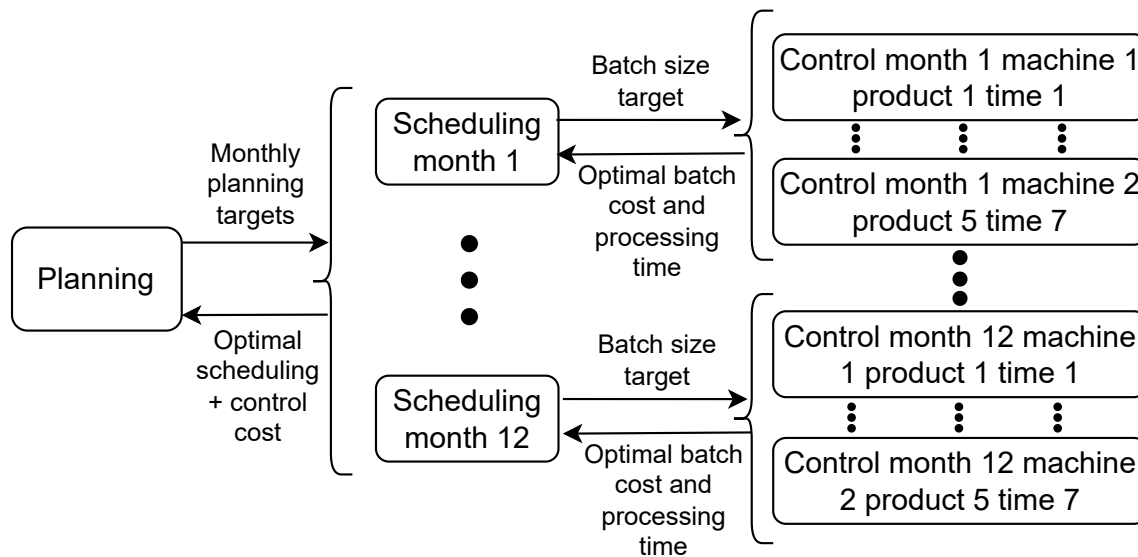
Planning

Monthly planning targets

Optimal scheduling + control cost

Scheduling month 1

Scheduling month 12

Batch size target

Optimal batch cost and processing time

Batch size target

Optimal batch cost and processing time

Control month 1 machine 1 product 1 time 1

Control month 1 machine 2 product 5 time 7

Control month 12 machine 1 product 1 time 1

Control month 12 machine 2 product 5 time 7